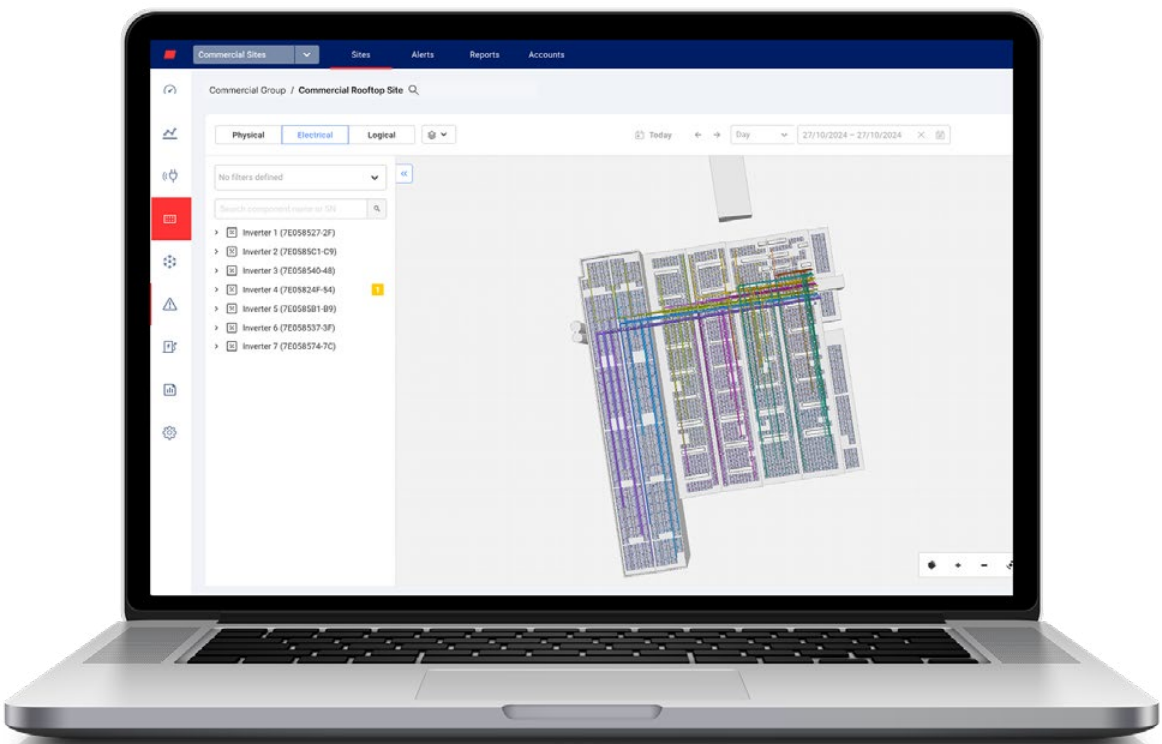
Commercial Sites Sites Alerts Reports Accounts

Commercial Group / Commercial Rooftop Site

Physical Electrical Logical

Today Day 27/10/2024 – 27/10/2024

No filters defined

Search component name or SN

Inverter 1 (7E058527-2F)
Inverter 2 (7E0585C1-C9)
Inverter 3 (7E058540-48)
Inverter 4 (7E05824F-54) 1
Inverter 5 (7E0585B1-B9)
Inverter 6 (7E058537-3F)
Inverter 7 (7E058574-7C)